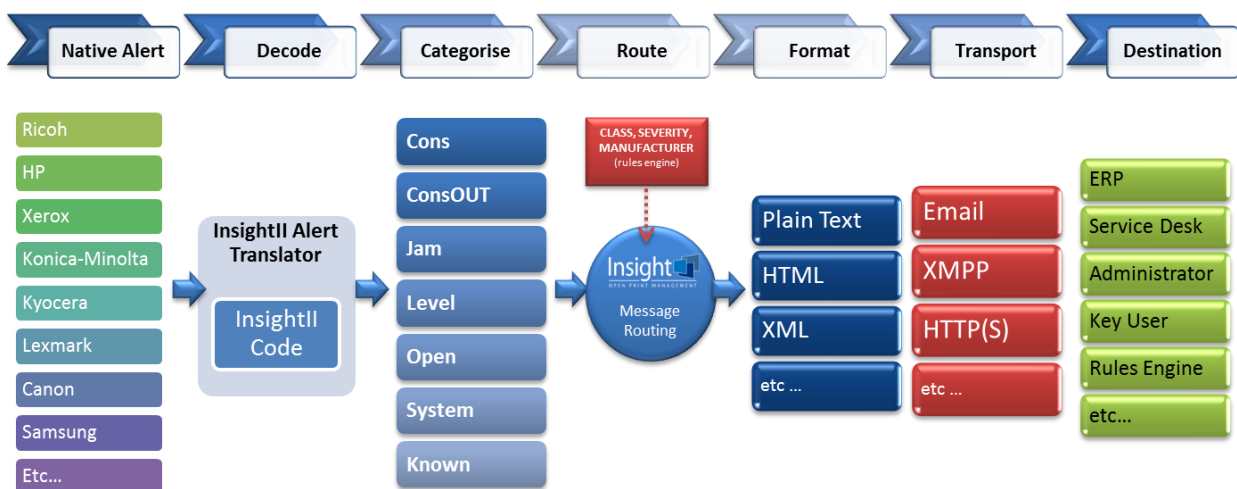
Native Alert
Decode
Categorise
Route
Format
Transport
Destination

Ricoh
HP
Xerox
Konica-Minolta
Kyocera
Lexmark
Canon
Samsung
Etc...

InsightII Alert Translator
InsightII Code

Cons
ConsOUT
Jam
Level
Open
System
Known

CLASS, SEVERITY, MANUFACTURER
(rules engine)

Insight
OPEN PRINT MANAGEMENT
Message Routing

Plain Text
HTML
XML
etc ...

Email
XMPP
HTTP(S)
etc ...

ERP
Service Desk
Administrator
Key User
Rules Engine
etc...